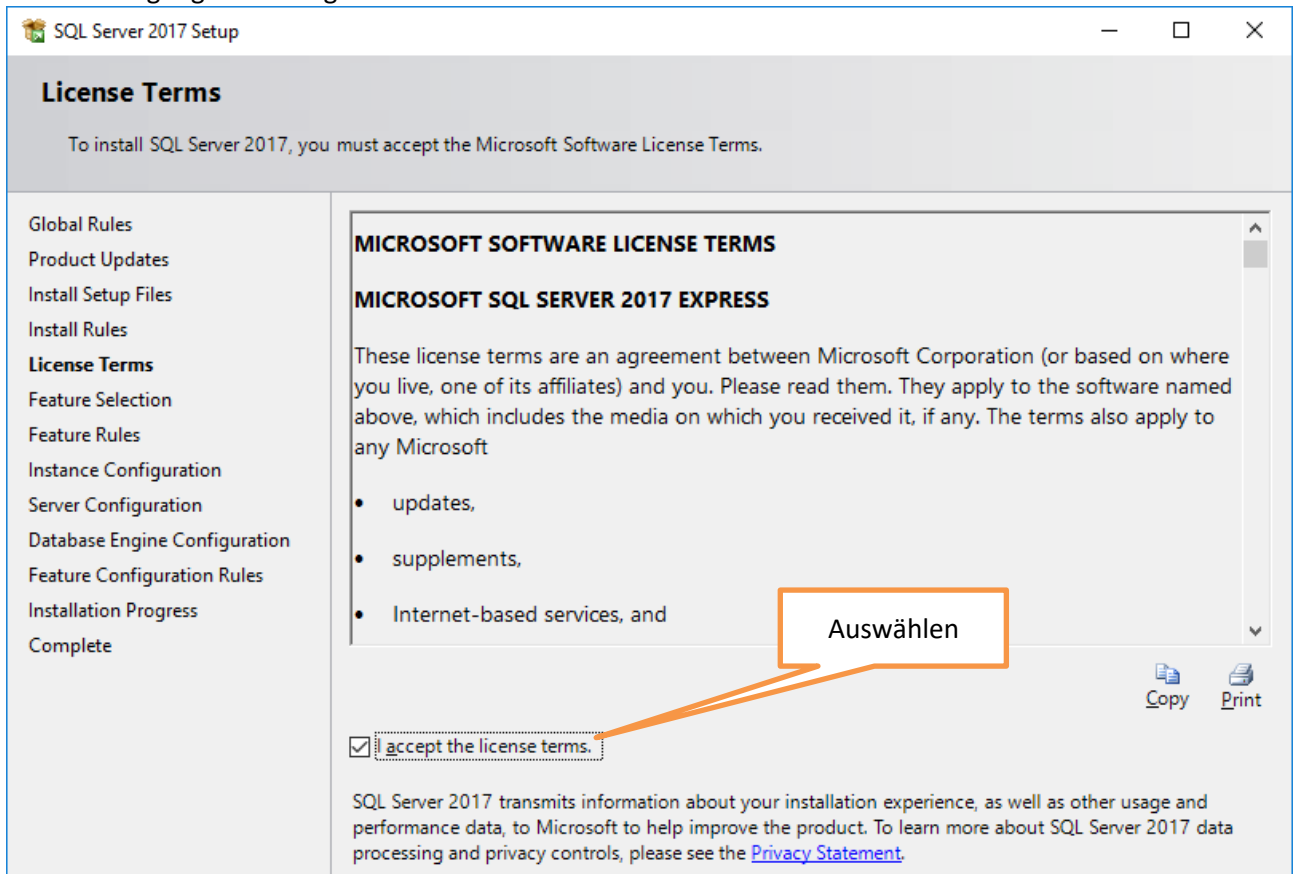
SQL Server 2017 Setup

License Terms

To install SQL Server 2017, you must accept the Microsoft Software License Terms.

Global Rules
Product Updates
Install Setup Files
Install Rules
License Terms
Feature Selection
Feature Rules
Instance Configuration
Server Configuration
Database Engine Configuration
Feature Configuration Rules
Installation Progress
Complete

MICROSOFT SOFTWARE LICENSE TERMS

MICROSOFT SQL SERVER 2017 EXPRESS

These license terms are an agreement between Microsoft Corporation (or based on where you live, one of its affiliates) and you. Please read them. They apply to the software named above, which includes the media on which you received it, if any. The terms also apply to any Microsoft

• updates,

• supplements,

• Internet-based services, and

Auswählen

Copy Print

I accept the license terms.

SQL Server 2017 transmits information about your installation experience, as well as other usage and performance data, to Microsoft to help improve the product. To learn more about SQL Server 2017 data processing and privacy controls, please see the Privacy Statement.